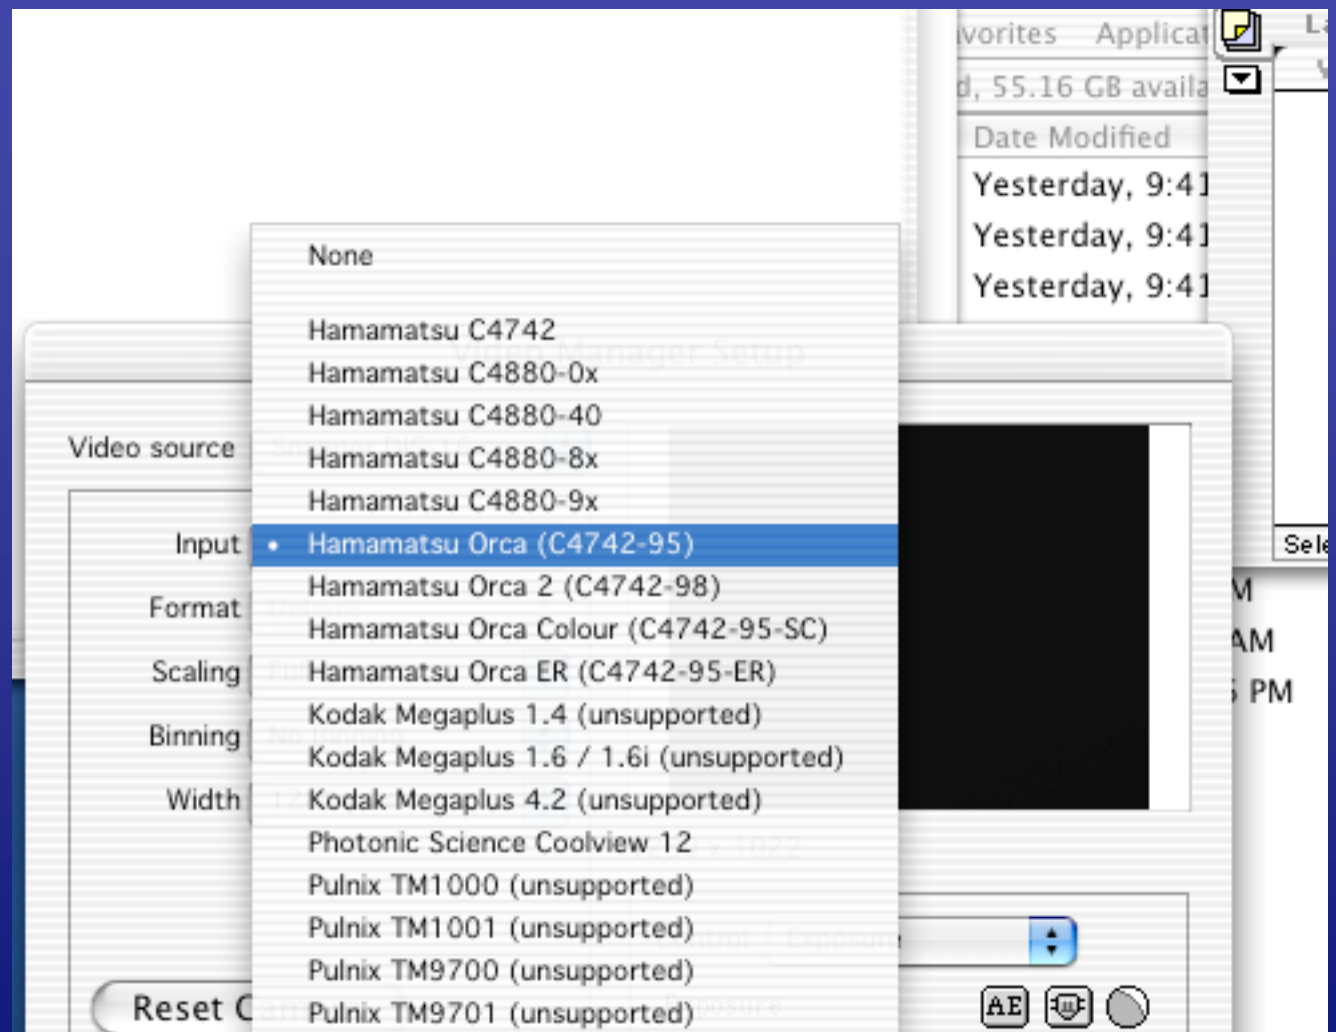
vorites Applicat
d, 55.16 GB availa
Date Modified
Yesterday, 9:41
Yesterday, 9:41
Yesterday, 9:41

None
Hamamatsu C4742
Hamamatsu C4880-0x
Hamamatsu C4880-40
Hamamatsu C4880-8x
Hamamatsu C4880-9x
• Hamamatsu Orca (C4742-95)
Hamamatsu Orca 2 (C4742-98)
Hamamatsu Orca Colour (C4742-95-SC)
Hamamatsu Orca ER (C4742-95-ER)
Kodak Megaplus 1.4 (unsupported)
Kodak Megaplus 1.6 / 1.6i (unsupported)
Kodak Megaplus 4.2 (unsupported)
Photonic Science Coolview 12
Pulnix TM1000 (unsupported)
Pulnix TM1001 (unsupported)
Pulnix TM9700 (unsupported)
Pulnix TM9701 (unsupported)

Video source
Input
Format
Scaling
Binning
Width
Reset C

Sele
M
AM
PM
AE